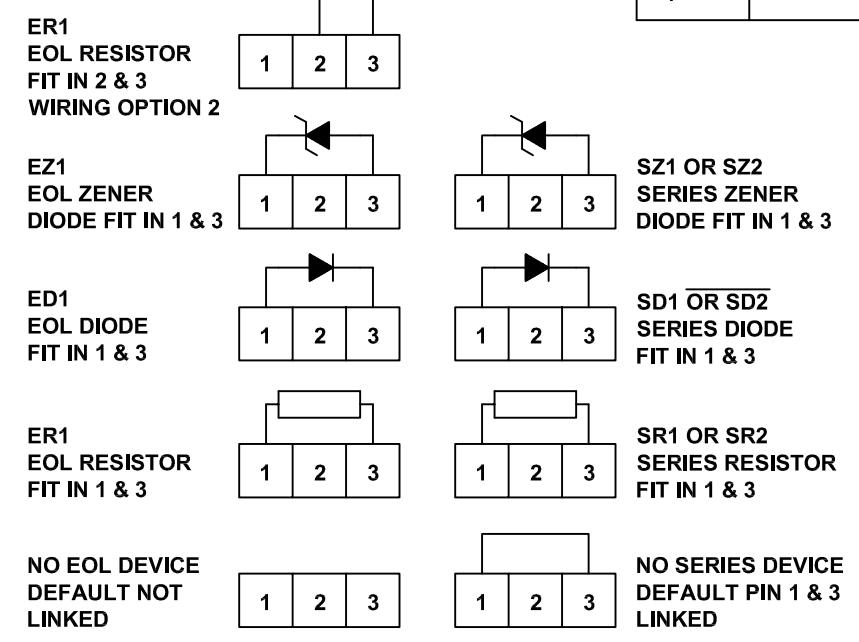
ER1
EOL RESISTOR
FIT IN 2 & 3
WIRING OPTION 2

1 2 3

EZ1
EOL ZENER
DIODE FIT IN 1 & 3

1 2 3

1 2 3

SZ1 OR SZ2
SERIES ZENER
DIODE FIT IN 1 & 3

ED1
EOL DIODE
FIT IN 1 & 3

1 2 3

1 2 3

SD1 $\overline{\text{OR SD2}}$
SERIES DIODE
FIT IN 1 & 3

ER1
EOL RESISTOR
FIT IN 1 & 3

1 2 3

1 2 3

SR1 OR SR2
SERIES RESISTOR
FIT IN 1 & 3

NO EOL DEVICE
DEFAULT NOT
LINKED

1 2 3

1 2 3

NO SERIES DEVICE
DEFAULT PIN 1 & 3
LINKED